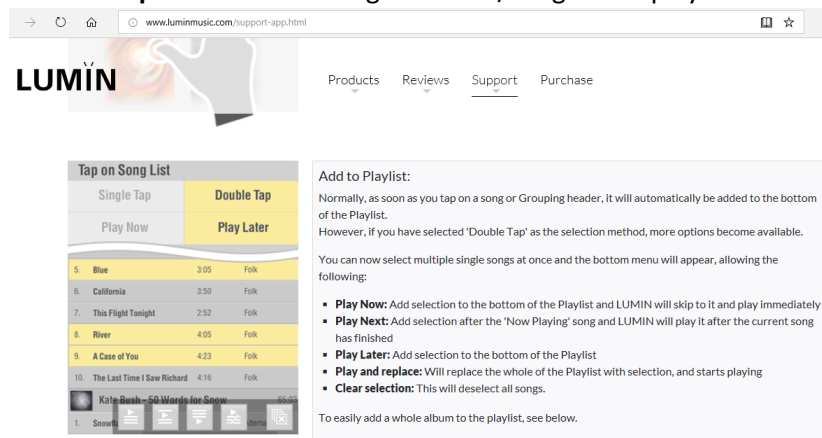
www.luminmusic.com/support-app.html

LUMIN

Products Reviews Support Purchase

Tap on Song List

| Single Tap | Double Tap |
|---|---|
| Play Now | Play Later |

| 5. | Blue | 3:05 | Folk |
|---|---|---|---|
| 6. | California | 3:50 | Folk |
| 7. | This Flight Tonight | 2:52 | Folk |
| 8. | River | 4:05 | Folk |
| 9. | A Case of You | 4:23 | Folk |
| 10. | The Last Time I Saw Richard | 4:16 | Folk |

Kate Bush - 50 Words for Snow

1. Snowfl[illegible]

Add to Playlist:

Normally, as soon as you tap on a song or Grouping header, it will automatically be added to the bottom of the Playlist.
However, if you have selected 'Double Tap' as the selection method, more options become available.

You can now select multiple single songs at once and the bottom menu will appear, allowing the following:

- **Play Now:** Add selection to the bottom of the Playlist and LUMIN will skip to it and play immediately
- **Play Next:** Add selection after the 'Now Playing' song and LUMIN will play it after the current song has finished
- **Play Later:** Add selection to the bottom of the Playlist
- **Play and replace:** Will replace the whole of the Playlist with selection, and starts playing
- **Clear selection:** This will deselect all songs.

To easily add a whole album to the playlist, see below.